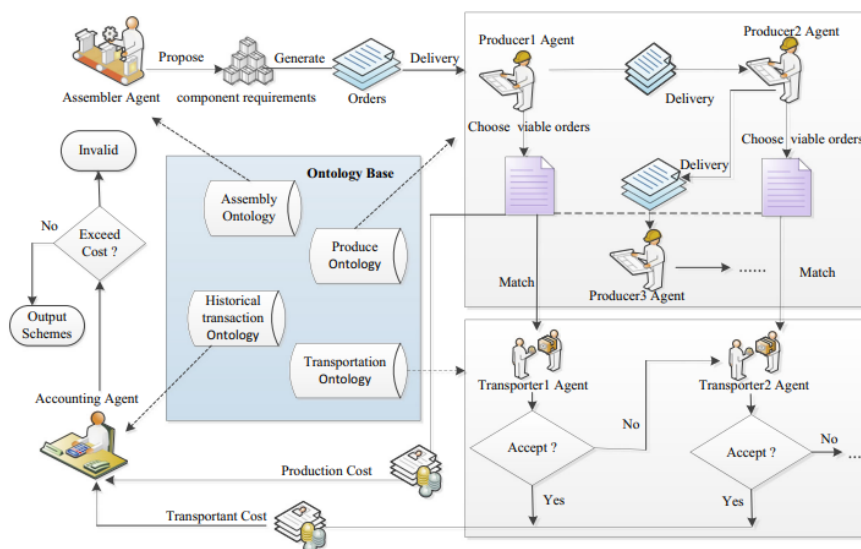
Assembler Agent

Propose

Generate

component requirements

Orders

Delivery

Producer1 Agent

Producer2 Agent

Delivery

Choose viable orders

Choose viable orders

Delivery

Invalid

Ontology Base

Assembly Ontology

No

Exceed Cost ?

Produce Ontology

Historical transaction Ontology

Match

Producer3 Agent

......

Match

Output Schemes

Transportation Ontology

Accounting Agent

Transporter1 Agent

Transporter2 Agent

No

Accept ?

Accept ?

No

Production Cost

Yes

Yes

Transportant Cost